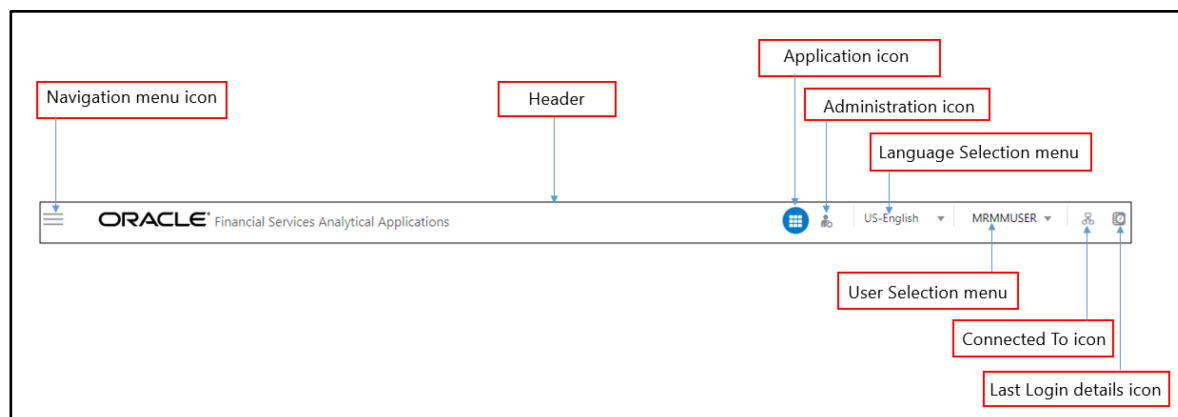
Application icon

Navigation menu icon

Header

Administration icon

Language Selection menu

ORACLE® Financial Services Analytical Applications

US-English

MRMMUSER

User Selection menu

Connected To icon

Last Login details icon